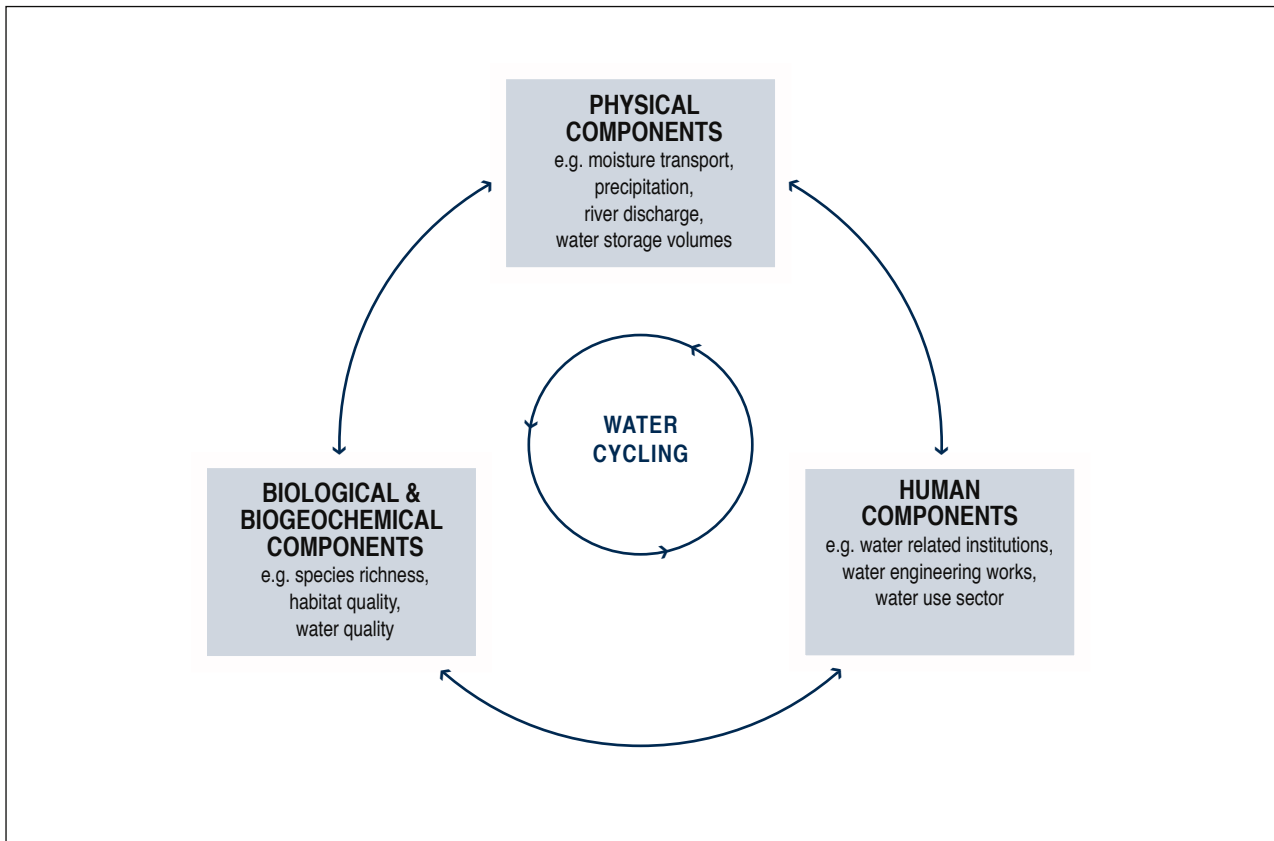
PHYSICAL COMPONENTS
e.g. moisture transport, precipitation, river discharge, water storage volumes

WATER CYCLING

BIOLOGICAL & BIOGEOCHEMICAL COMPONENTS
e.g. species richness, habitat quality, water quality

HUMAN COMPONENTS
e.g. water related institutions, water engineering works, water use sector